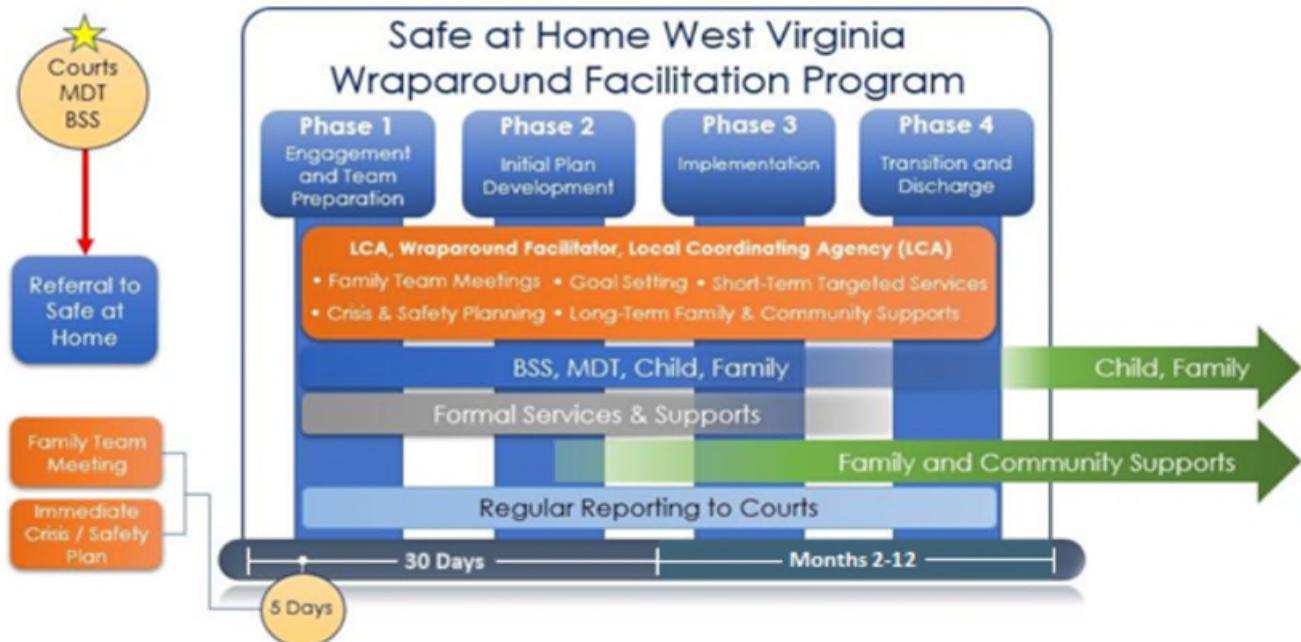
Courts
MDT
BSS

Referral to Safe at Home

Family Team Meeting

Immediate Crisis / Safety Plan

Safe at Home West Virginia
Wraparound Facilitation Program

Phase 1
Engagement and Team Preparation

Phase 2
Initial Plan Development

Phase 3
Implementation

Phase 4
Transition and Discharge

LCA, Wraparound Facilitator, Local Coordinating Agency (LCA)
• Family Team Meetings • Goal Setting • Short-Term Targeted Services
• Crisis & Safety Planning • Long-Term Family & Community Supports

BSS, MDT, Child, Family

Child, Family

Formal Services & Supports

Family and Community Supports

Regular Reporting to Courts

30 Days

Months 2-12

5 Days